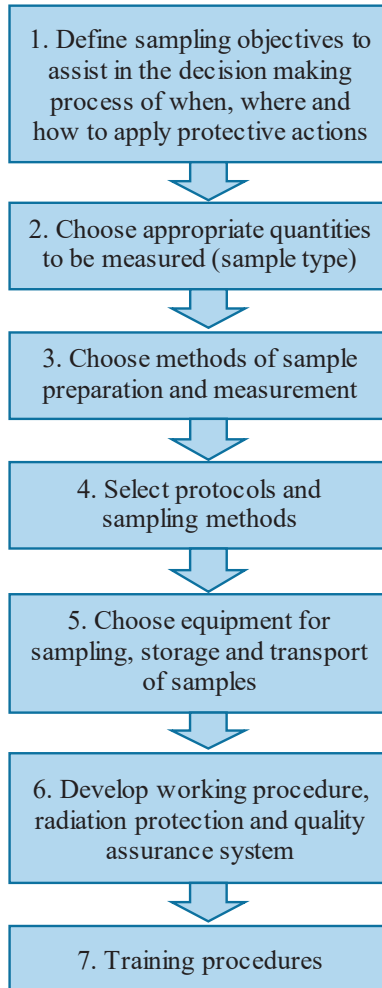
1. Define sampling objectives to assist in the decision making process of when, where and how to apply protective actions

2. Choose appropriate quantities to be measured (sample type)

3. Choose methods of sample preparation and measurement

4. Select protocols and sampling methods

5. Choose equipment for sampling, storage and transport of samples

6. Develop working procedure, radiation protection and quality assurance system

7. Training procedures